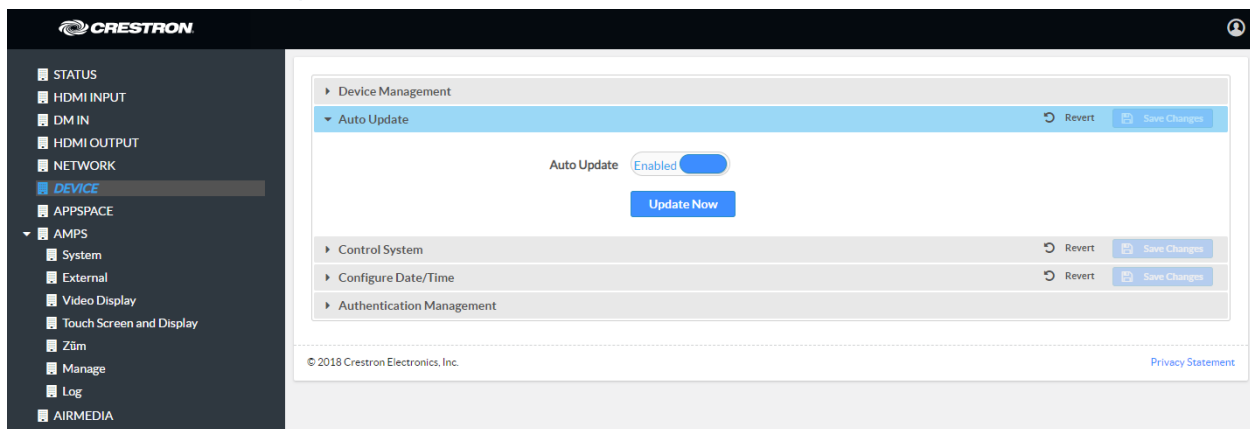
CRESTRON

STATUS
HDMI INPUT
DM IN
HDMI OUTPUT
NETWORK
DEVICE
APPSPACE
AMPS
System
External
Video Display
Touch Screen and Display
Zūm
Manage
Log
AIRMEDIA

Device Management
Auto Update
Revert
Save Changes
Auto Update
Enabled
Update Now
Control System
Revert
Save Changes
Configure Date/Time
Revert
Save Changes
Authentication Management

© 2018 Crestron Electronics, Inc.
Privacy Statement